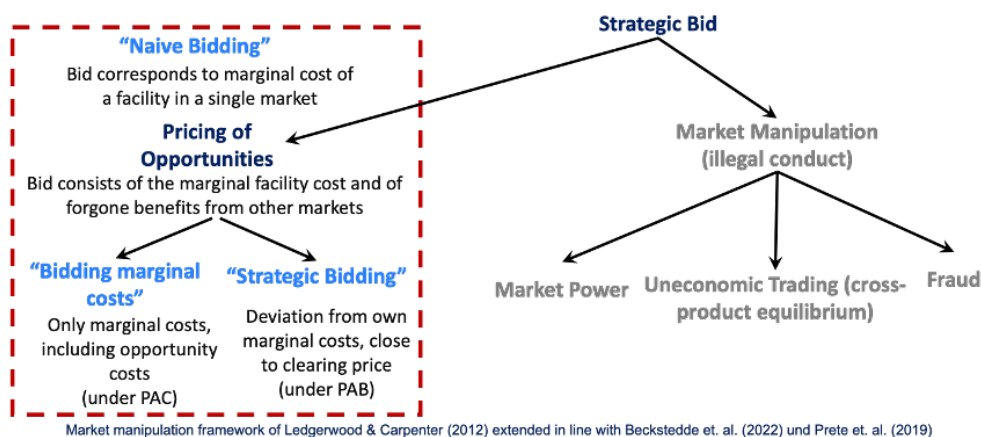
Strategic Bid

“Naive Bidding”
Bid corresponds to marginal cost of a facility in a single market

Pricing of Opportunities
Bid consists of the marginal facility cost and of forgone benefits from other markets

“Bidding marginal costs”
Only marginal costs, including opportunity costs (under PAC)

“Strategic Bidding”
Deviation from own marginal costs, close to clearing price (under PAB)

Market Manipulation (illegal conduct)

Market Power

Uneconomic Trading (cross-product equilibrium)

Fraud

Market manipulation framework of Ledgerwood & Carpenter (2012) extended in line with Beckstedde et. al. (2022) und Prete et. al. (2019)